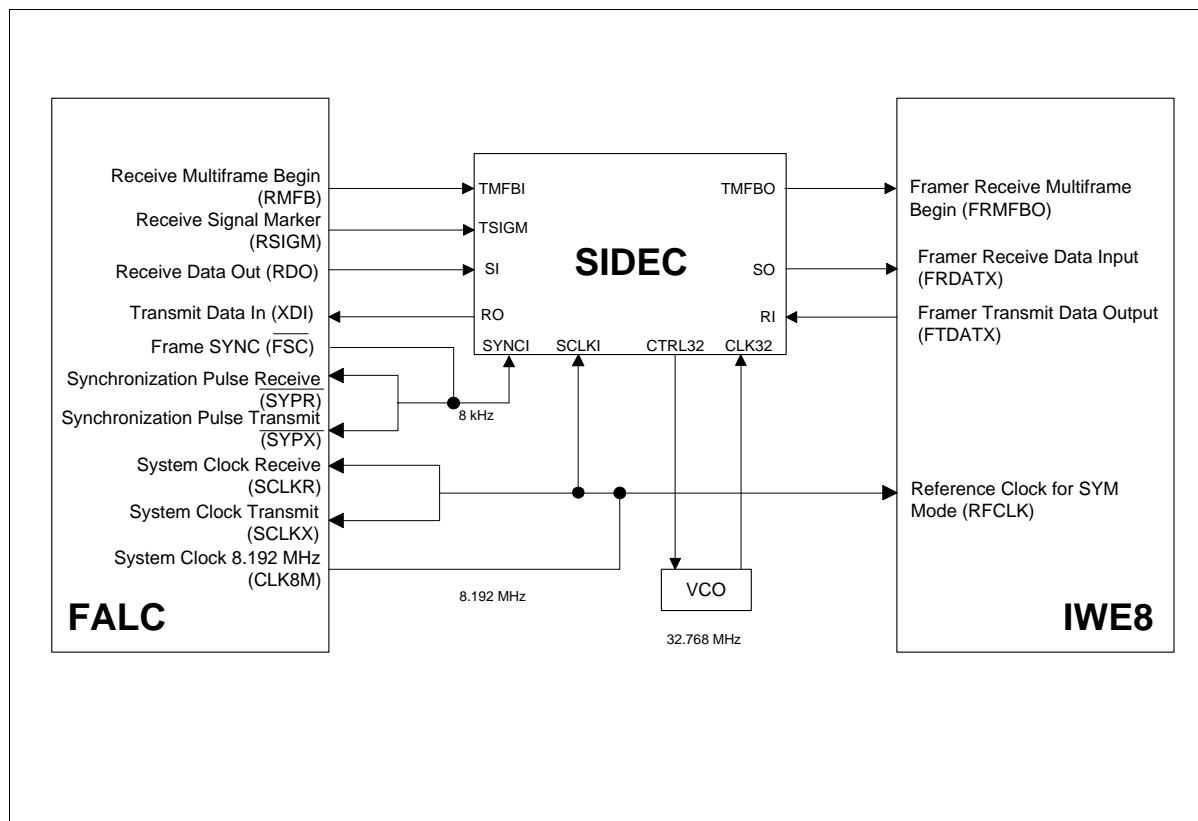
Receive Multiframe Begin (RMFB)
Receive Signal Marker (RSIGM)
Receive Data Out (RDO)
Transmit Data In (XDI)
Frame SYNC ($\overline{FSC}$)
Synchronization Pulse Receive ($\overline{SYPR}$)
Synchronization Pulse Transmit ($\overline{SYPX}$)
System Clock Receive (SCLKR)
System Clock Transmit (SCLKX)
System Clock 8.192 MHz (CLK8M)

FALC

TMFBI
TSIGM
SI
RO
SYNCI
SCLKI
CTRL32
CLK32
TMFBO
SO
RI

SIDEC

8 kHz

8.192 MHz

VCO

32.768 MHz

Framer Receive Multiframe Begin (FRMFBO)
Framer Receive Data Input (FRDATX)
Framer Transmit Data Output (FTDATX)
Reference Clock for SYM Mode (RFCLK)

IWE8